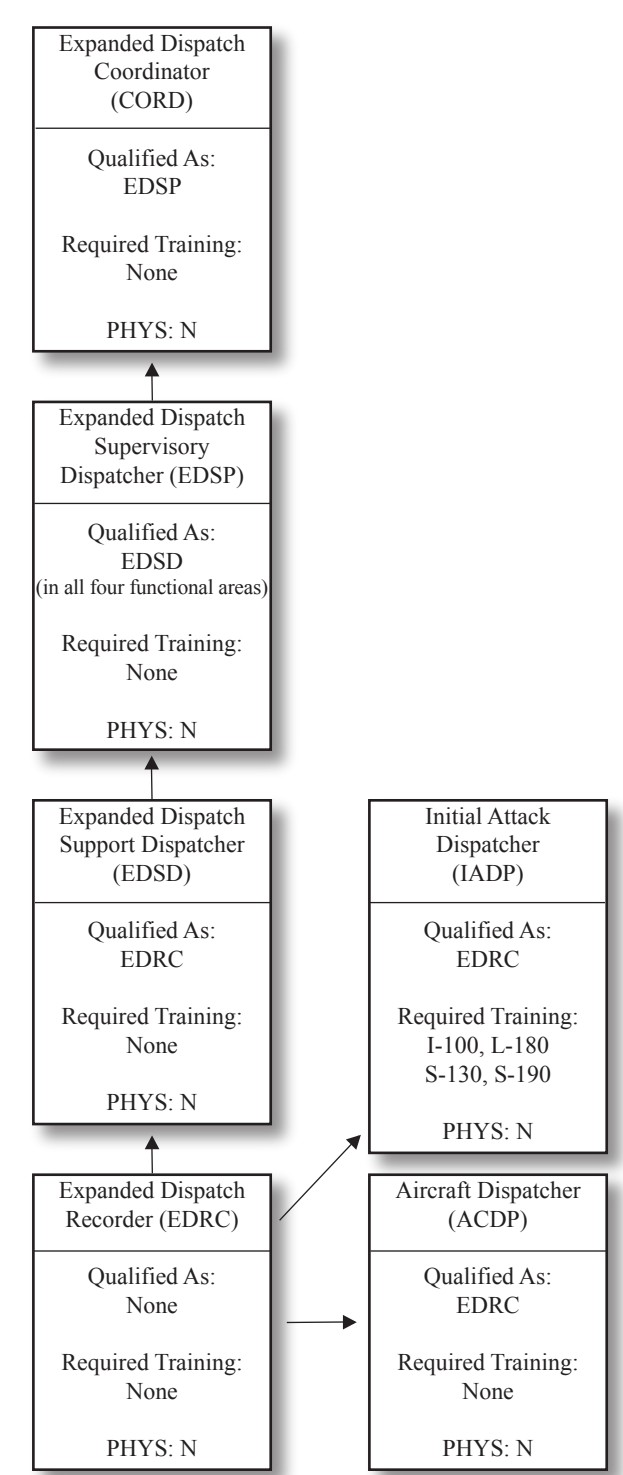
Expanded Dispatch Coordinator (CORD)

Qualified As:
EDSP

Required Training:
None

PHYS: N

Expanded Dispatch Supervisory Dispatcher (EDSP)

Qualified As:
EDSD
(in all four functional areas)

Required Training:
None

PHYS: N

Expanded Dispatch Support Dispatcher (EDSD)

Qualified As:
EDRC

Required Training:
None

PHYS: N

Initial Attack Dispatcher (IADP)

Qualified As:
EDRC

Required Training:
I-100, L-180
S-130, S-190

PHYS: N

Expanded Dispatch Recorder (EDRC)

Qualified As:
None

Required Training:
None

PHYS: N

Aircraft Dispatcher (ACDP)

Qualified As:
EDRC

Required Training:
None

PHYS: N